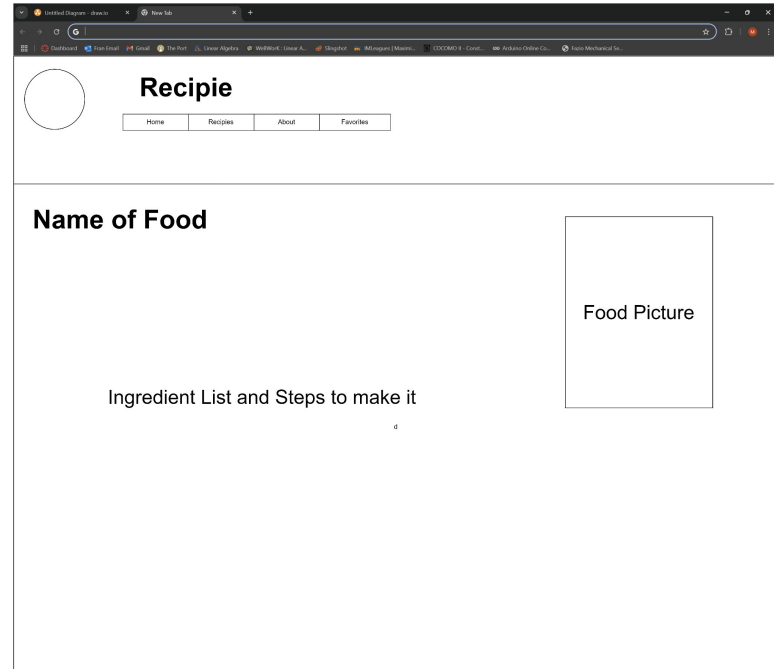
Untitled Diagram - draw.io
New Tab
Dashboard Fran Email Gmail The Port Linear Algebra WeBWorK : Linear A... Slingshot IMLeagues | Maximi... COCOMO II - Const... Arduino Online Co... Fazio Mechanical Se...

Recipie

| Home | Recipies | About | Favorites |
|---|---|---|---|

Name of Food

Food Picture

Ingredient List and Steps to make it

d